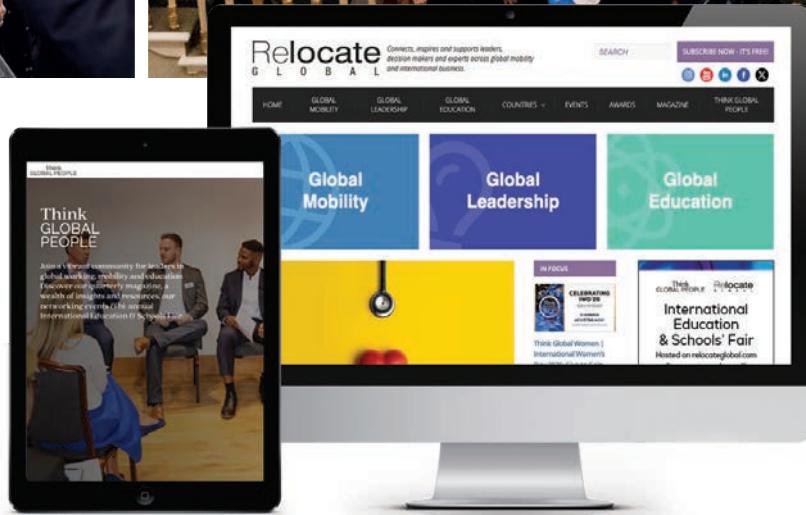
Relocate GLOBAL

Connects, inspires and supports leaders, decision makers and experts across global mobility and international business.

SEARCH

SUBSCRIBE NOW - IT'S FREE!

HOME | GLOBAL MOBILITY | GLOBAL LEADERSHIP | GLOBAL EDUCATION | COUNTRIES | EVENTS | AWARDS | MAGAZINE | THINK GLOBAL PEOPLE

Global Mobility

Global Leadership

Global Education

IN FOCUS

CELEBRATING IWD'25

Think Global Women | International Women's

Think GLOBAL PEOPLE Relocate GLOBAL

International Education & Schools' Fair

Hosted on relocateglobal.com

Think GLOBAL PEOPLE

Think GLOBAL PEOPLE

Join a vibrant community for leaders in global working, mobility and education. Discover our quarterly magazine, a wealth of insights and resources, our networking events & the annual International Education & Schools Fair.